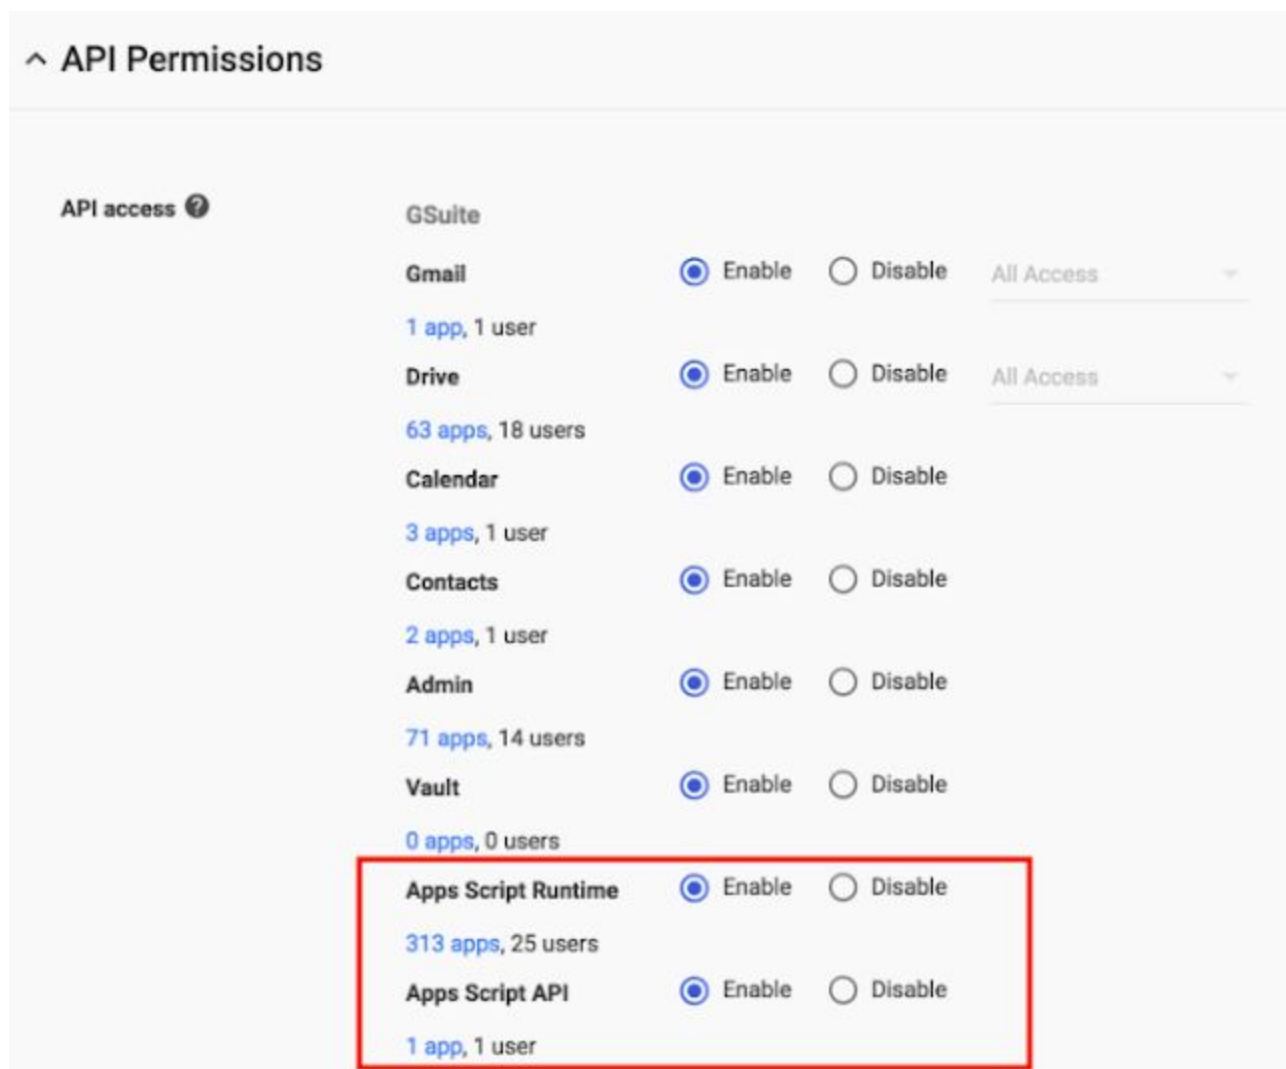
^ API Permissions

API access ?

GSuite

Gmail Enable Disable All Access

1 app, 1 user

Drive Enable Disable All Access

63 apps, 18 users

Calendar Enable Disable

3 apps, 1 user

Contacts Enable Disable

2 apps, 1 user

Admin Enable Disable

71 apps, 14 users

Vault Enable Disable

0 apps, 0 users

Apps Script Runtime Enable Disable

313 apps, 25 users

Apps Script API Enable Disable

1 app, 1 user